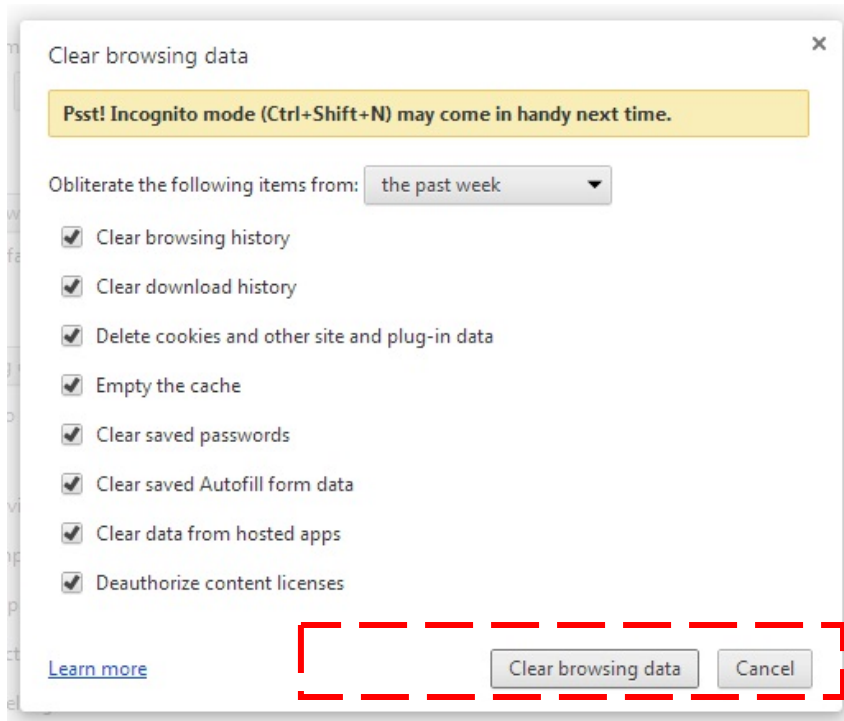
Clear browsing data

×

Psst! Incognito mode (Ctrl+Shift+N) may come in handy next time.

Obliterate the following items from: the past week

Clear browsing history

Clear download history

Delete cookies and other site and plug-in data

Empty the cache

Clear saved passwords

Clear saved Autofill form data

Clear data from hosted apps

Deauthorize content licenses

Learn more

Clear browsing data

Cancel